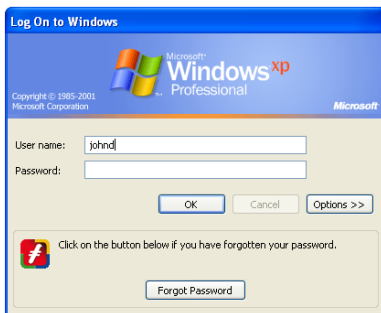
Log On to Windows

Microsoft® Windows xp Professional

Copyright © 1985-2001 Microsoft Corporation

Microsoft

User name: johnd

Password:

OK Cancel Options >>

Click on the button below if you have forgotten your password.

Forgot Password